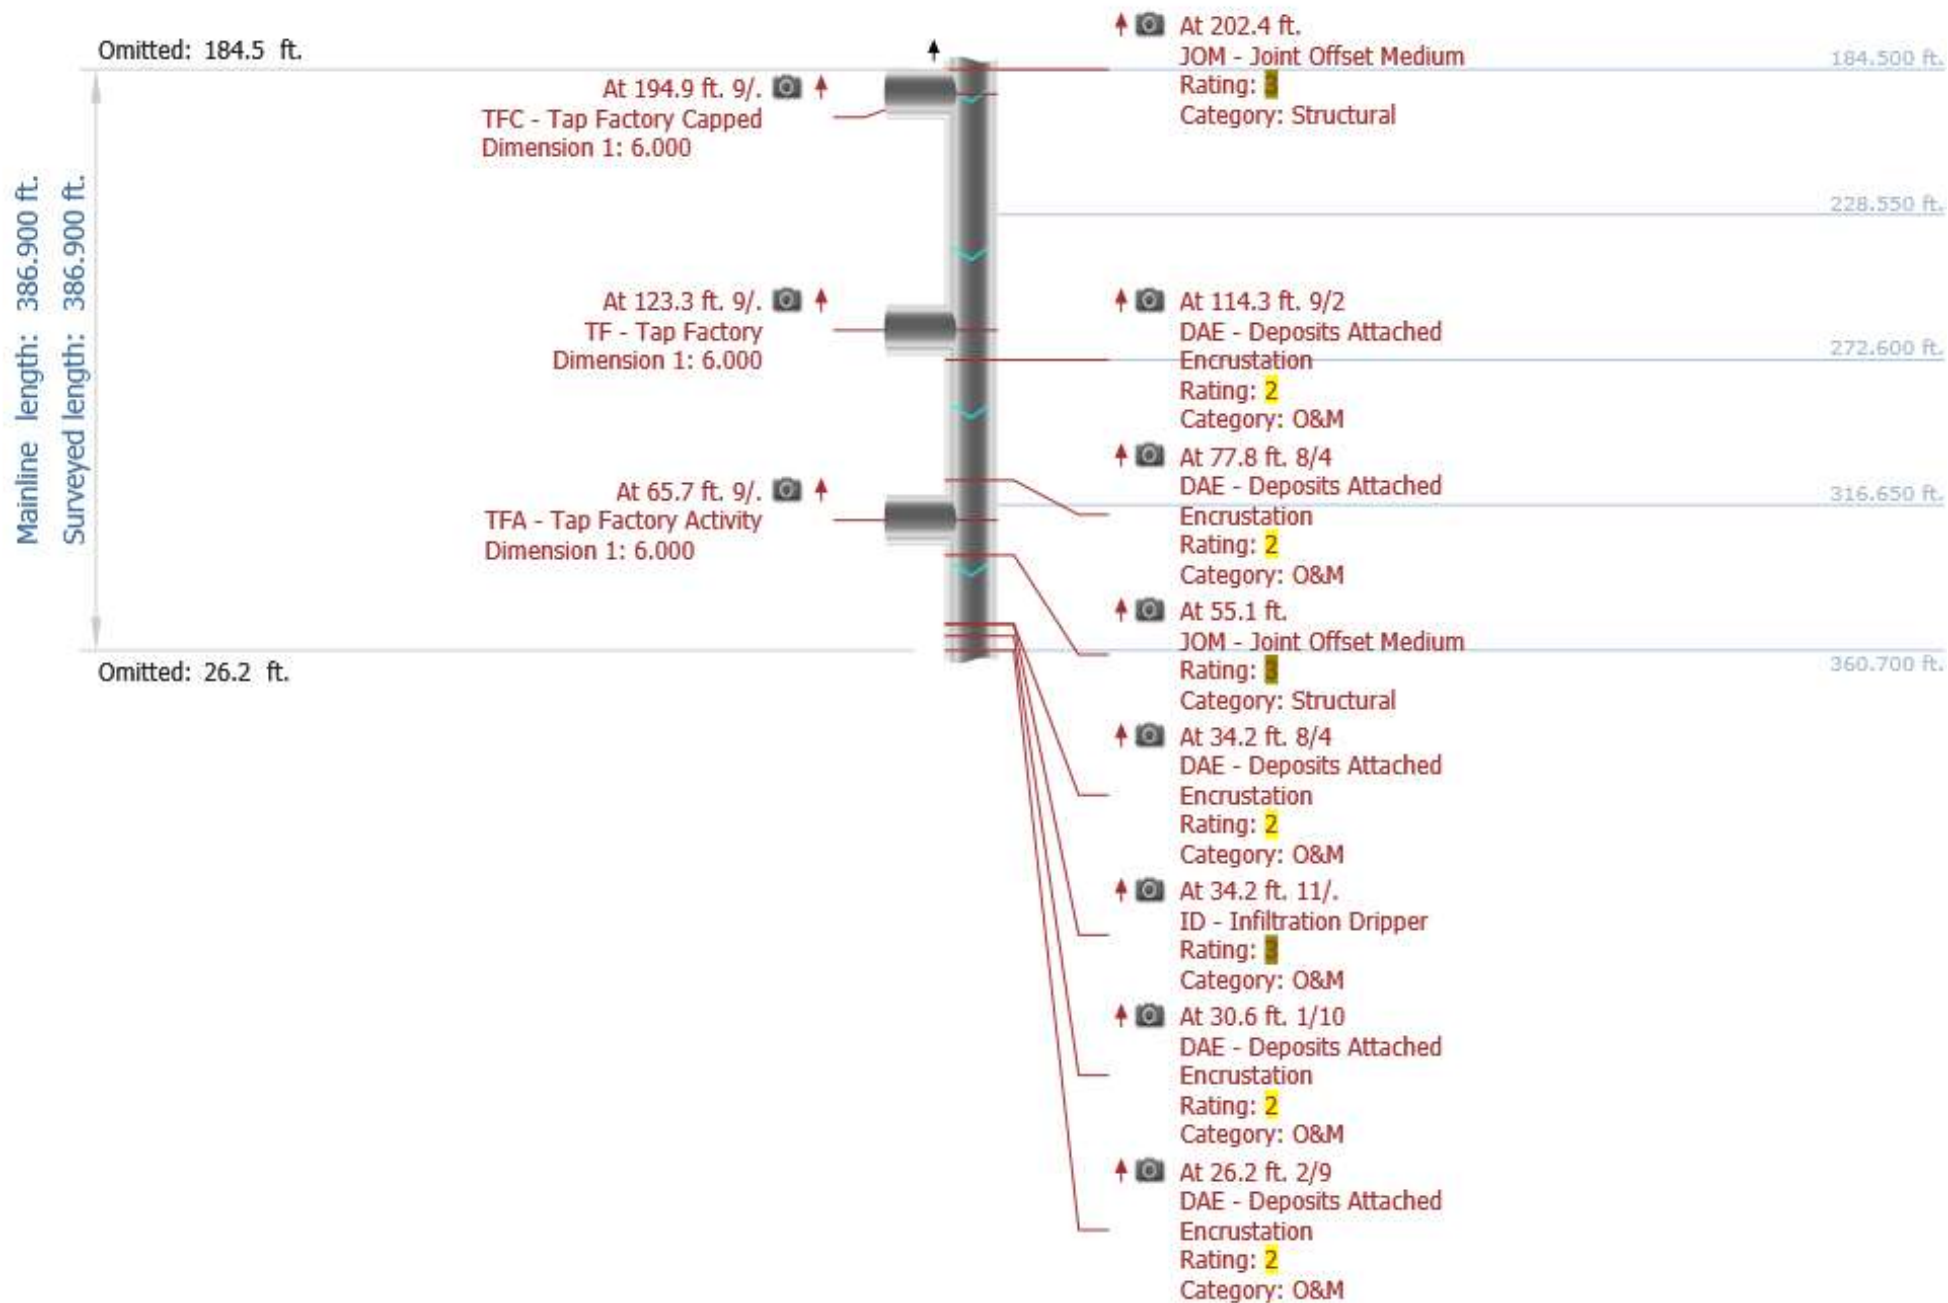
Omitted: 184.5 ft.

Mainline length: 386.900 ft.
Surveyed length: 386.900 ft.

At 194.9 ft. 9/.
TFC - Tap Factory Capped
Dimension 1: 6.000

At 123.3 ft. 9/.
TF - Tap Factory
Dimension 1: 6.000

At 65.7 ft. 9/.
TFA - Tap Factory Activity
Dimension 1: 6.000

Omitted: 26.2 ft.

At 202.4 ft.
JOM - Joint Offset Medium
Rating: 3
Category: Structural

184.500 ft.

228.550 ft.

At 114.3 ft. 9/2
DAE - Deposits Attached Encrustation
Rating: 2
Category: O&M

272.600 ft.

At 77.8 ft. 8/4
DAE - Deposits Attached Encrustation
Rating: 2
Category: O&M

316.650 ft.

At 55.1 ft.
JOM - Joint Offset Medium
Rating: 3
Category: Structural

360.700 ft.

At 34.2 ft. 8/4
DAE - Deposits Attached Encrustation
Rating: 2
Category: O&M

At 34.2 ft. 11/.
ID - Infiltration Dripper
Rating: 3
Category: O&M

At 30.6 ft. 1/10
DAE - Deposits Attached Encrustation
Rating: 2
Category: O&M

At 26.2 ft. 2/9
DAE - Deposits Attached Encrustation
Rating: 2
Category: O&M